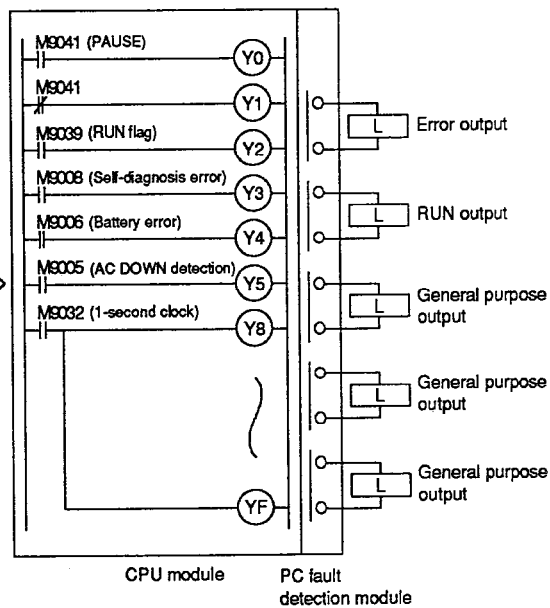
M9041 (PAUSE)
Y0
M9041
Y1
M9039 (RUN flag)
Y2
M9008 (Self-diagnosis error)
Y3
M9006 (Battery error)
Y4
M9005 (AC DOWN detection)
Y5
M9032 (1-second clock)
Y8
YF
L
Error output
L
RUN output
L
General purpose output
L
General purpose output
L
General purpose output
CPU module
PC fault detection module